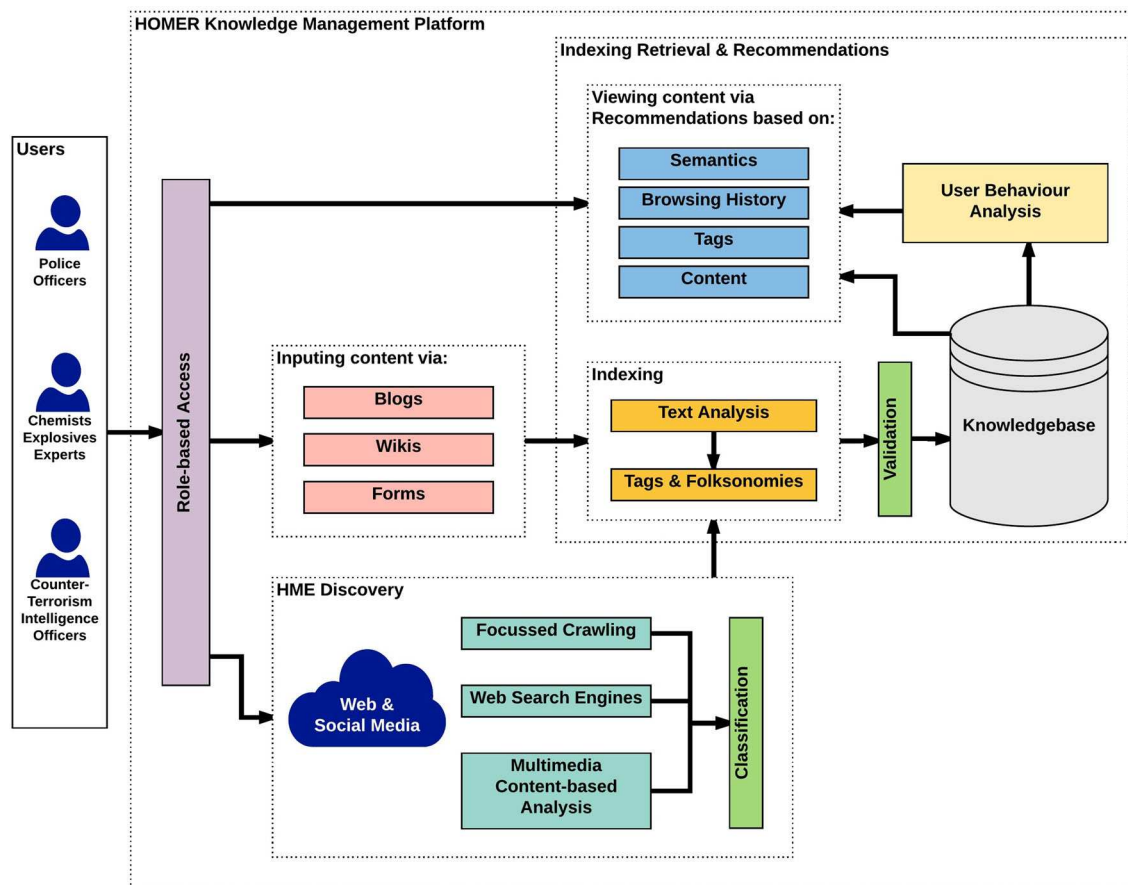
HOMER Knowledge Management Platform

Indexing Retrieval & Recommendations

Viewing content via Recommendations based on:

Semantics

Browsing History

Tags

Content

User Behaviour Analysis

Users

Police Officers

Chemists Explosives Experts

Counter-Terrorism Intelligence Officers

Role-based Access

Inputing content via:

Blogs

Wikis

Forms

Indexing

Text Analysis

Tags & Folksonomies

Validation

Knowledgebase

HME Discovery

Web & Social Media

Focussed Crawling

Web Search Engines

Multimedia Content-based Analysis

Classification